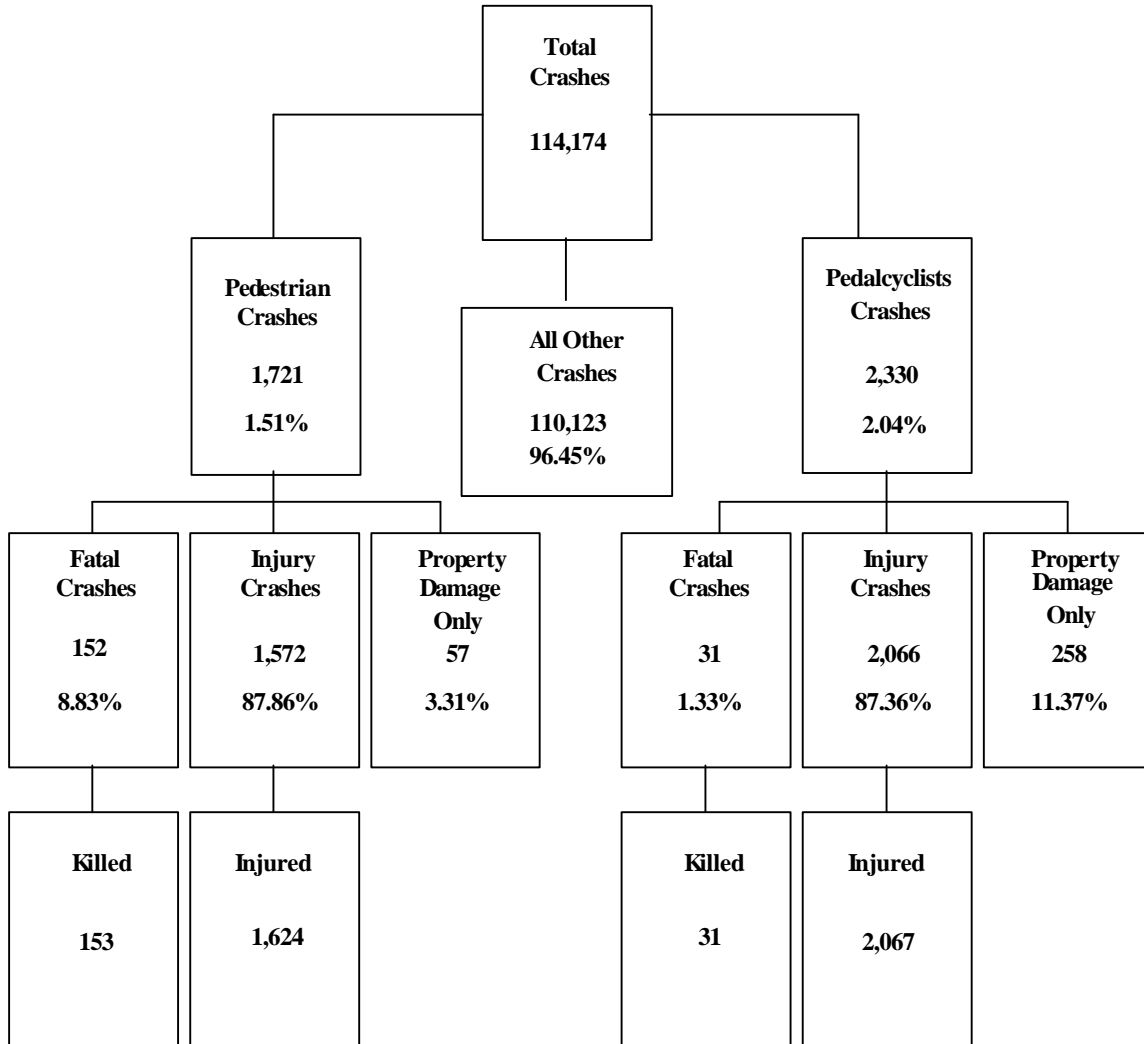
Total Crashes

114,174

Pedestrian Crashes

1,721

1.51%

All Other Crashes

110,123
96.45%

Pedalcyclists Crashes

2,330

2.04%

Fatal Crashes

152

8.83%

Injury Crashes

1,572

87.86%

Property Damage Only
57

3.31%

Fatal Crashes

31

1.33%

Injury Crashes

2,066

87.36%

Property Damage Only
258

11.37%

Killed

153

Injured

1,624

Killed

31

Injured

2,067